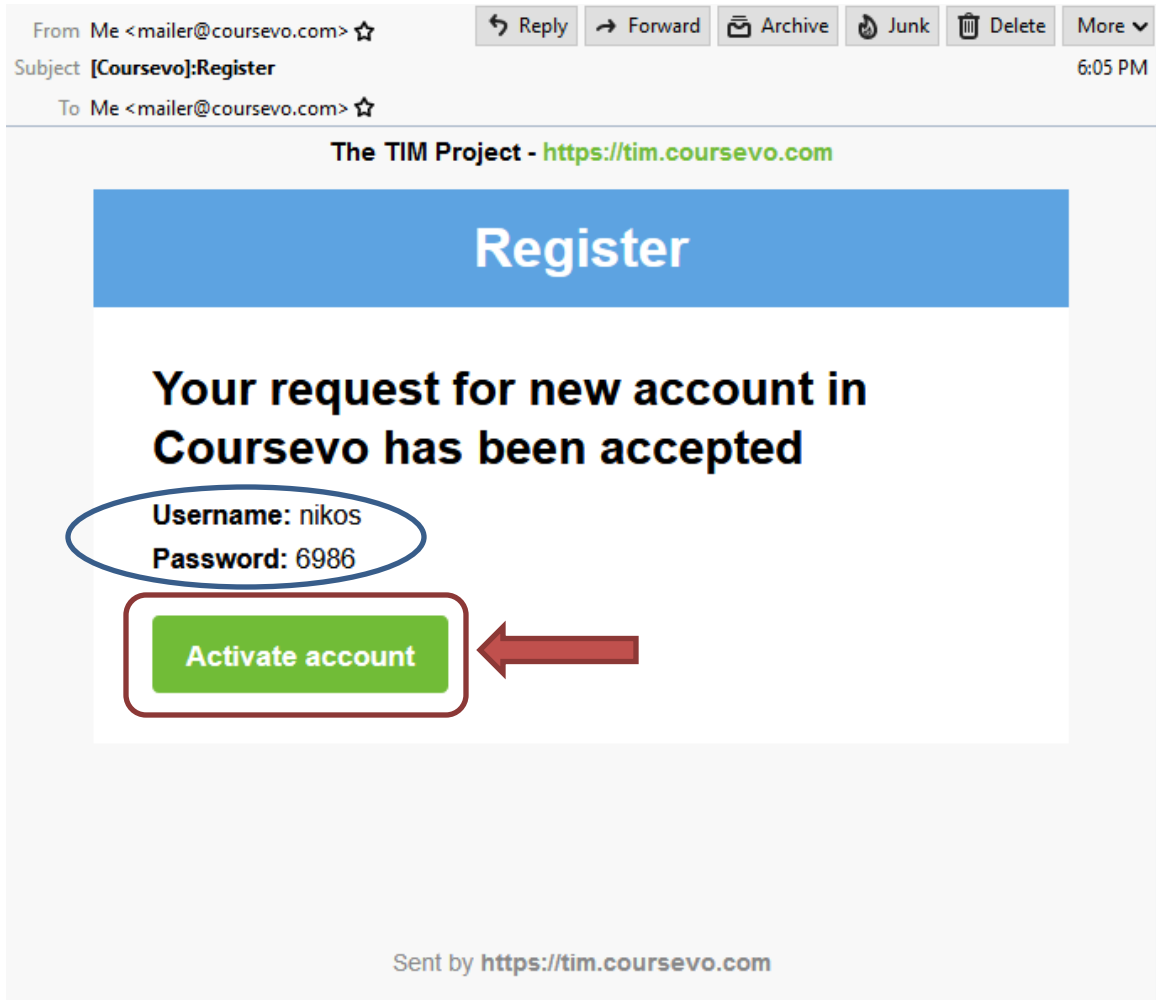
From Me <mailer@coursevo.com>
Subject [Coursevo]:Register
To Me <mailer@coursevo.com>

Reply Forward Archive Junk Delete More

6:05 PM

The TIM Project - https://tim.coursevo.com

Register

Your request for new account in Coursevo has been accepted

Username: nikos
Password: 6986

Activate account

Sent by https://tim.coursevo.com